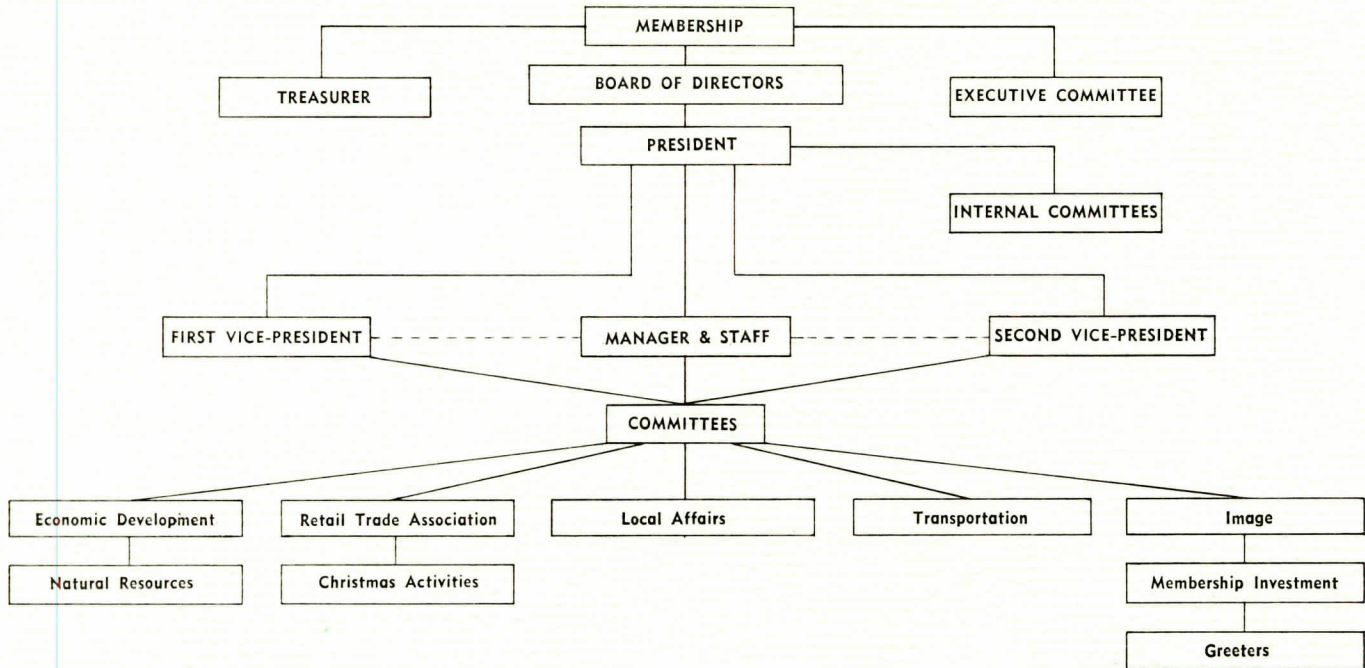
MEMBERSHIP

TREASURER

BOARD OF DIRECTORS

EXECUTIVE COMMITTEE

PRESIDENT

INTERNAL COMMITTEES

FIRST VICE-PRESIDENT

MANAGER & STAFF

SECOND VICE-PRESIDENT

COMMITTEES

Economic Development

Natural Resources

Retail Trade Association

Christmas Activities

Local Affairs

Transportation

Image

Membership Investment

Greeters